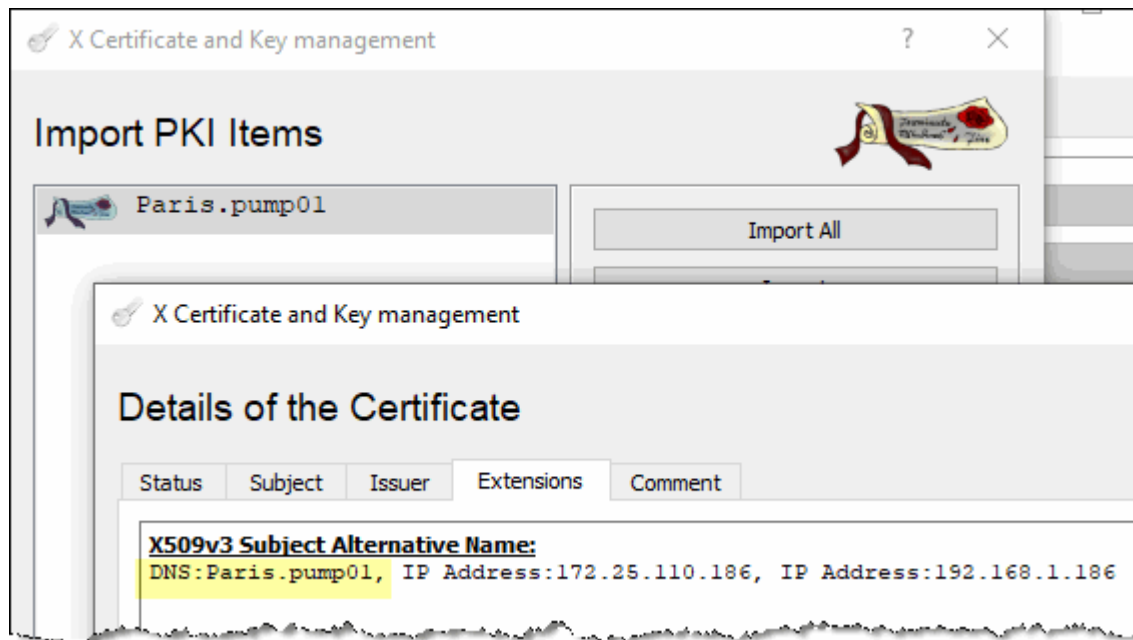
X Certificate and Key management ? ×

Import PKI Items

Paris.pump01

Import All

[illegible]

X Certificate and Key management

Details of the Certificate

Status Subject Issuer Extensions Comment

X509v3 Subject Alternative Name:
DNS:Paris.pump01, IP Address:172.25.110.186, IP Address:192.168.1.186